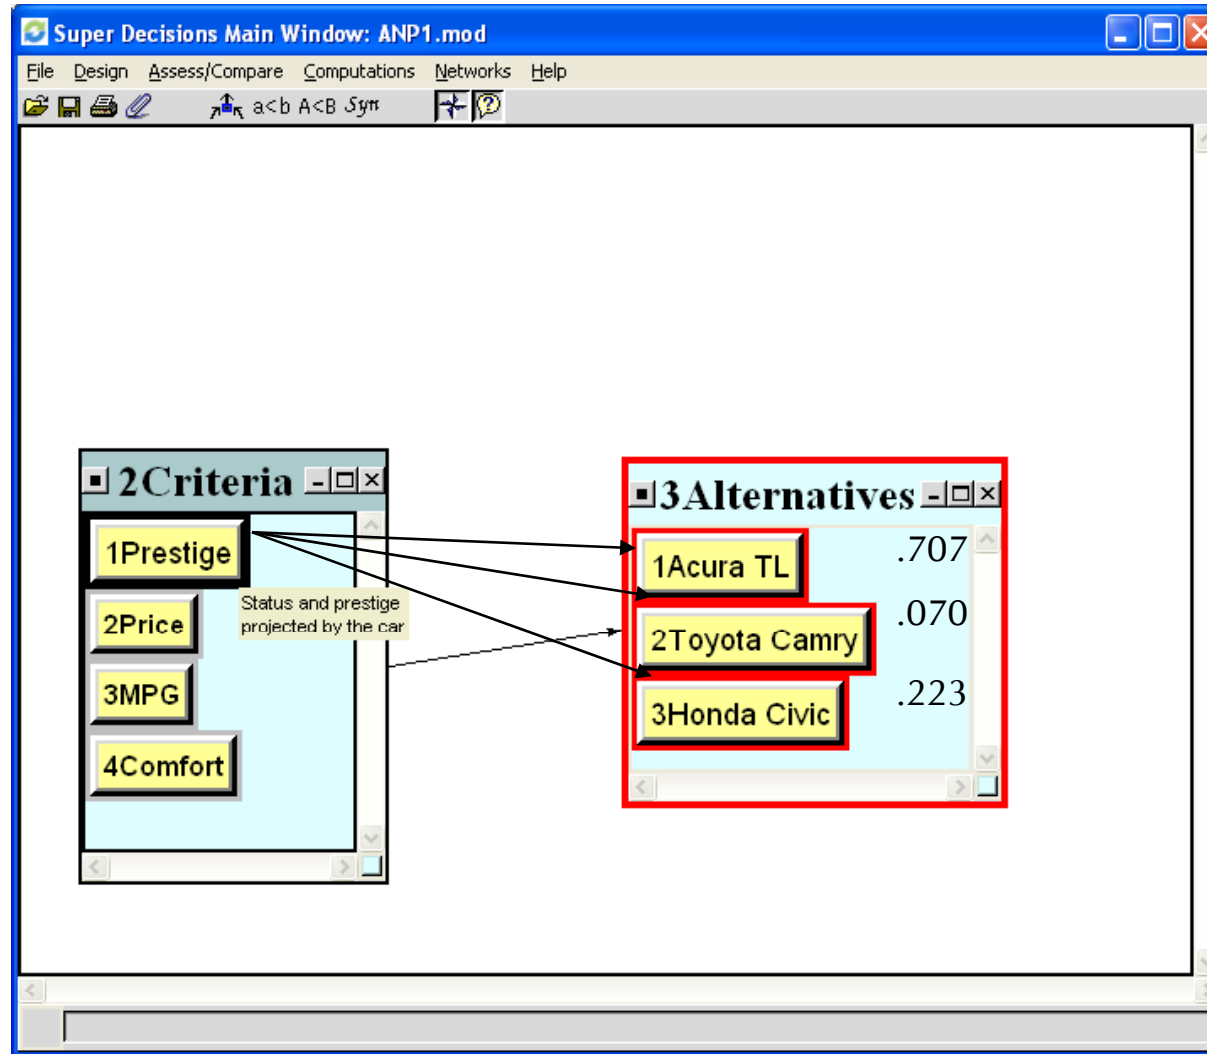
Super Decisions Main Window: ANP1.mod

File Design Assess/Compare Computations Networks Help

a<b A<B Syn

2Criteria

1Prestige

2Price

Status and prestige projected by the car

3MPG

4Comfort

3Alternatives

1Acura TL

.707

2Toyota Camry

.070

3Honda Civic

.223